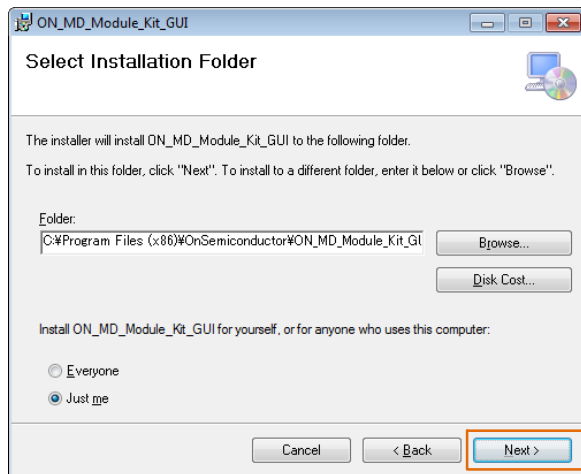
ON_MD_Module_Kit_GUI

Select Installation Folder

The installer will install ON_MD_Module_Kit_GUI to the following folder.

To install in this folder, click "Next". To install to a different folder, enter it below or click "Browse".

Folder:

C:¥Program Files (x86)¥OnSemiconductor¥ON_MD_Module_Kit_GI

Browse...

Disk Cost...

Install ON_MD_Module_Kit_GUI for yourself, or for anyone who uses this computer:

Everyone

Just me

Cancel

< Back

Next >